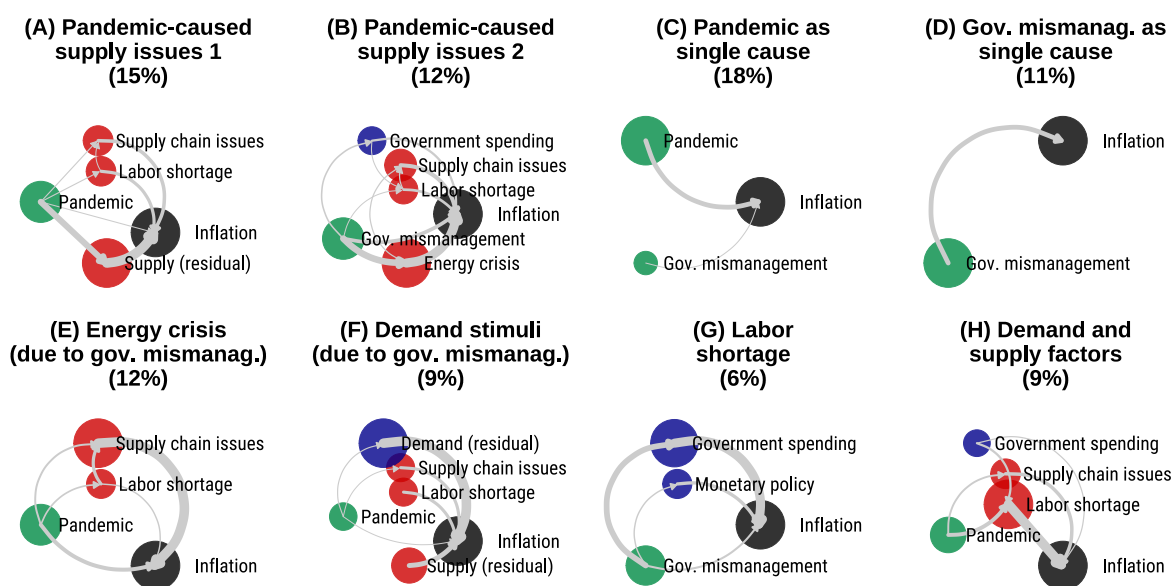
(A) Pandemic-caused supply issues 1 (15%)

Supply chain issues
Labor shortage
Pandemic
Inflation
Supply (residual)

(B) Pandemic-caused supply issues 2 (12%)

Government spending
Supply chain issues
Labor shortage
Inflation
Gov. mismanagement
Energy crisis

(C) Pandemic as single cause (18%)

Pandemic
Inflation
Gov. mismanagement

(D) Gov. mismanag. as single cause (11%)

Inflation
Gov. mismanagement

(E) Energy crisis (due to gov. mismanag.) (12%)

Supply chain issues
Labor shortage
Pandemic
Inflation

(F) Demand stimuli (due to gov. mismanag.) (9%)

Demand (residual)
Supply chain issues
Labor shortage
Pandemic
Inflation
Supply (residual)

(G) Labor shortage (6%)

Government spending
Monetary policy
Inflation
Gov. mismanagement

(H) Demand and supply factors (9%)

Government spending
Supply chain issues
Labor shortage
Pandemic
Inflation